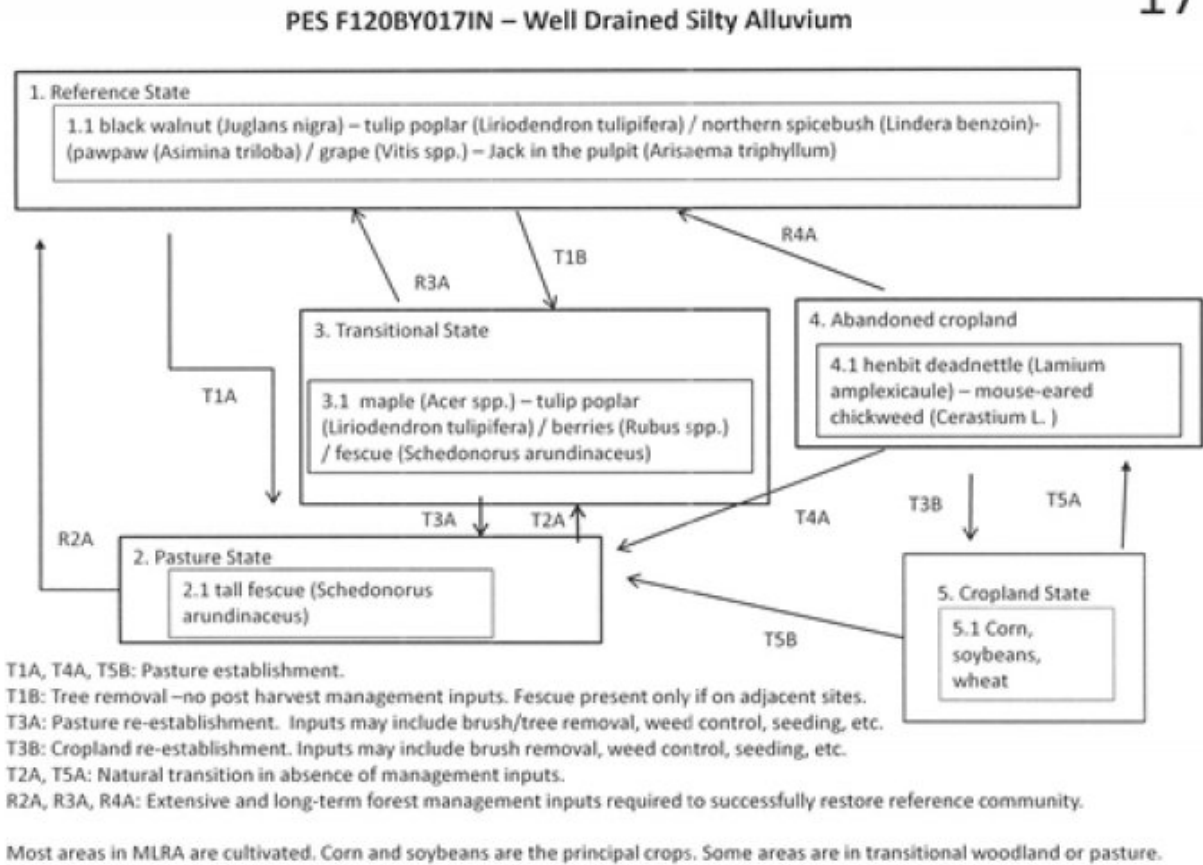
PES F120BY017IN – Well Drained Silty Alluvium

17

1. Reference State

1.1 black walnut (Juglans nigra) – tulip poplar (Liriodendron tulipifera) / northern spicebush (Lindera benzoin)- (pawpaw (Asimina triloba) / grape (Vitis spp.) – Jack in the pulpit (Arisaema triphyllum)

R4A

T1B

R3A

3. Transitional State

3.1 maple (Acer spp.) – tulip poplar (Liriodendron tulipifera) / berries (Rubus spp.) / fescue (Schedonorus arundinaceus)

4. Abandoned cropland

4.1 henbit deadnettle (Lamium amplexicaule) – mouse-eared chickweed (Cerastium L. )

T1A

T3A

T2A

T4A

T3B

T5A

R2A

2. Pasture State

2.1 tall fescue (Schedonorus arundinaceus)

5. Cropland State

5.1 Corn, soybeans, wheat

T5B

T1A, T4A, T5B: Pasture establishment.
T1B: Tree removal –no post harvest management inputs. Fescue present only if on adjacent sites.
T3A: Pasture re-establishment. Inputs may include brush/tree removal, weed control, seeding, etc.
T3B: Cropland re-establishment. Inputs may include brush removal, weed control, seeding, etc.
T2A, T5A: Natural transition in absence of management inputs.
R2A, R3A, R4A: Extensive and long-term forest management inputs required to successfully restore reference community.

Most areas in MLRA are cultivated. Corn and soybeans are the principal crops. Some areas are in transitional woodland or pasture.